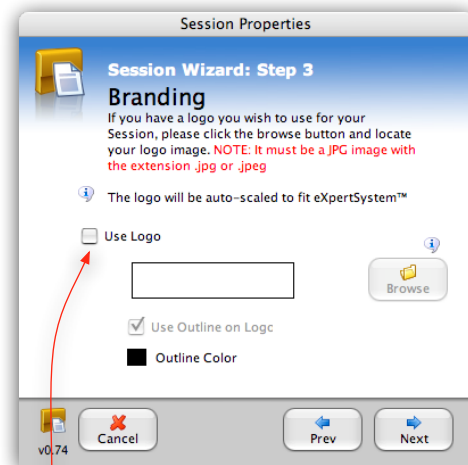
Session Properties

Session Wizard: Step 3

Branding

If you have a logo you wish to use for your Session, please click the browse button and locate your logo image. NOTE: It must be a JPG image with the extension .jpg or .jpeg

The logo will be auto-scaled to fit eXpertSystem™

Use Logo

Browse

Use Outline on Logo

Outline Color

v0.74

Cancel

Prev

Next